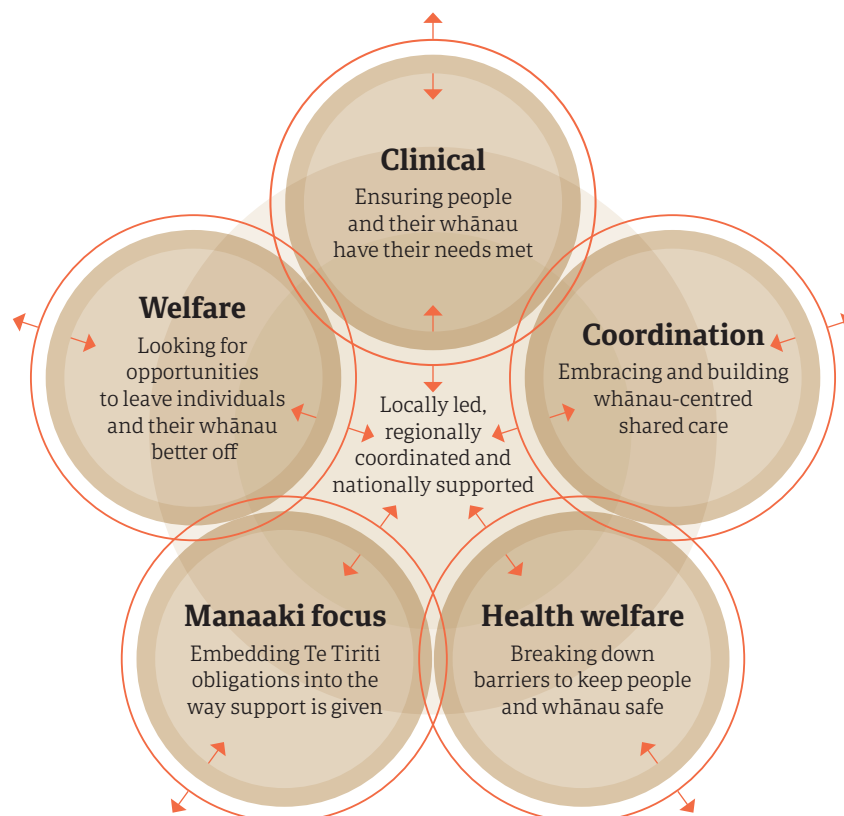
Clinical
Ensuring people and their whānau have their needs met

Welfare
Looking for opportunities to leave individuals and their whānau better off

Coordination
Embracing and building whānau-centred shared care

Locally led, regionally coordinated and nationally supported

Manaaki focus
Embedding Te Tiriti obligations into the way support is given

Health welfare
Breaking down barriers to keep people and whānau safe